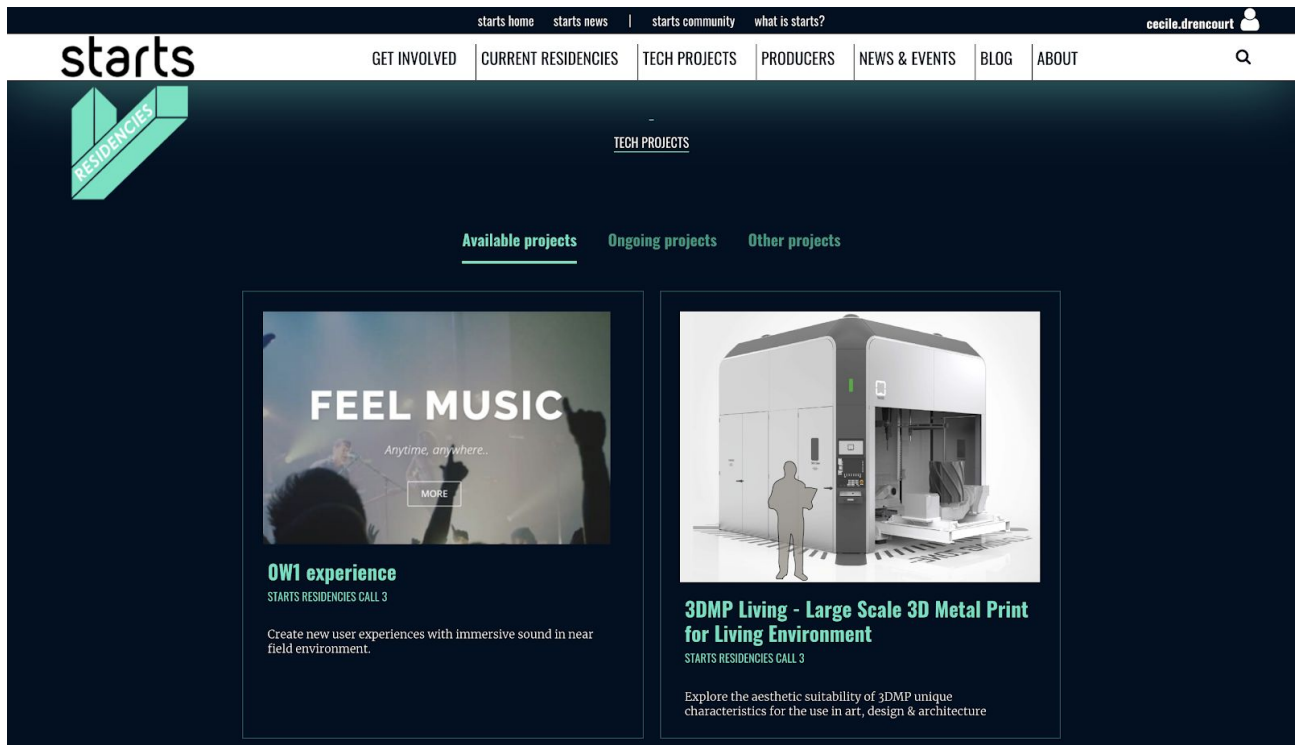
starts home starts news | starts community what is starts?

cecile.drencourt

starts

GET INVOLVED CURRENT RESIDENCIES TECH PROJECTS PRODUCERS NEWS & EVENTS BLOG ABOUT

RESIDENCIES

-

TECH PROJECTS

Available projects Ongoing projects Other projects

FEEL MUSIC

Anytime, anywhere..

MORE

OW1 experience

STARTS RESIDENCIES CALL 3

Create new user experiences with immersive sound in near field environment.

3DMP Living - Large Scale 3D Metal Print for Living Environment

STARTS RESIDENCIES CALL 3

Explore the aesthetic suitability of 3DMP unique characteristics for the use in art, design & architecture